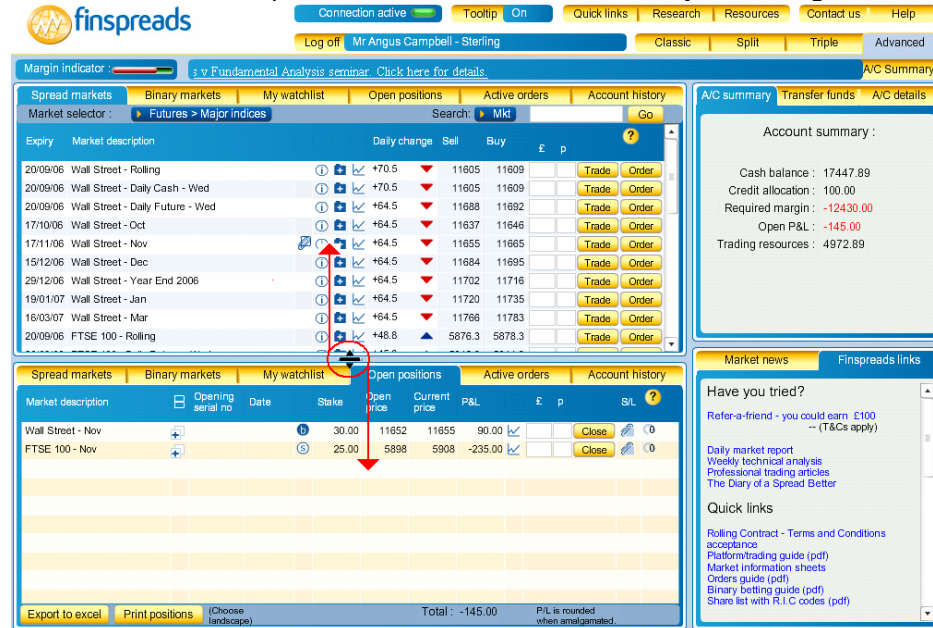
finspreads

Connection active | Tooltip On | Quick links | Research | Resources | Contact us | Help
Log off | Mr Angus Campbell - Sterling | Classic | Split | Triple | Advanced

Margin indicator :
s v Fundamental Analysis seminar. Click here for details.
A/C Summary

Spread markets | Binary markets | My watchlist | Open positions | Active orders | Account history

Market selector : Futures > Major indices
Search: Mkt Go

| Expiry | Market description | Daily change | Sell | Buy | £ | p | |
|---|---|---|---|---|---|---|---|
| 20/09/06 | Wall Street - Rolling | +70.5 | 11605 | 11609 | | | Trade Order |
| 20/09/06 | Wall Street - Daily Cash - Wed | +70.5 | 11605 | 11609 | | | Trade Order |
| 20/09/06 | Wall Street - Daily Future - Wed | +64.5 | 11688 | 11692 | | | Trade Order |
| 17/10/06 | Wall Street - Oct | +64.5 | 11637 | 11646 | | | Trade Order |
| 17/11/06 | Wall Street - Nov | +64.5 | 11655 | 11665 | | | Trade Order |
| 15/12/06 | Wall Street - Dec | +64.5 | 11684 | 11695 | | | Trade Order |
| 29/12/06 | Wall Street - Year End 2006 | +64.5 | 11702 | 11716 | | | Trade Order |
| 19/01/07 | Wall Street - Jan | +64.5 | 11720 | 11735 | | | Trade Order |
| 16/03/07 | Wall Street - Mar | +64.5 | 11766 | 11783 | | | Trade Order |
| 20/09/06 | FTSE 100 - Rolling | +48.8 | 5876.3 | 5878.3 | | | Trade Order |

Spread markets | Binary markets | My watchlist | Open positions | Active orders | Account history

| Market description | Opening serial no | Date | Stake | Open price | Current price | P&L | £ | p | S/L |
|---|---|---|---|---|---|---|---|---|---|
| Wall Street - Nov | | | 30.00 | 11652 | 11655 | 90.00 | | | Close |
| FTSE 100 - Nov | | | 25.00 | 5898 | 5908 | -235.00 | | | Close |

Export to excel | Print positions | (Choose landscape) | Total : -145.00 | P/L is rounded when amalgamated.

A/C summary | Transfer funds | A/C details

Account summary :

Cash balance : 17447.89
Credit allocation : 100.00
Required margin : -12430.00
Open P&L : -145.00
Trading resources : 4972.89

Market news | Finspreads links

Have you tried?

Refer-a-friend - you could earn £100
-- (T&Cs apply)

Daily market report
Weekly technical analysis
Professional trading articles
The Diary of a Spread Better

Quick links

Rolling Contract - Terms and Conditions acceptance
Platform/trading guide (pdf)
Market information sheets
Orders guide (pdf)
Binary betting guide (pdf)
Share list with R.I.C codes (pdf)